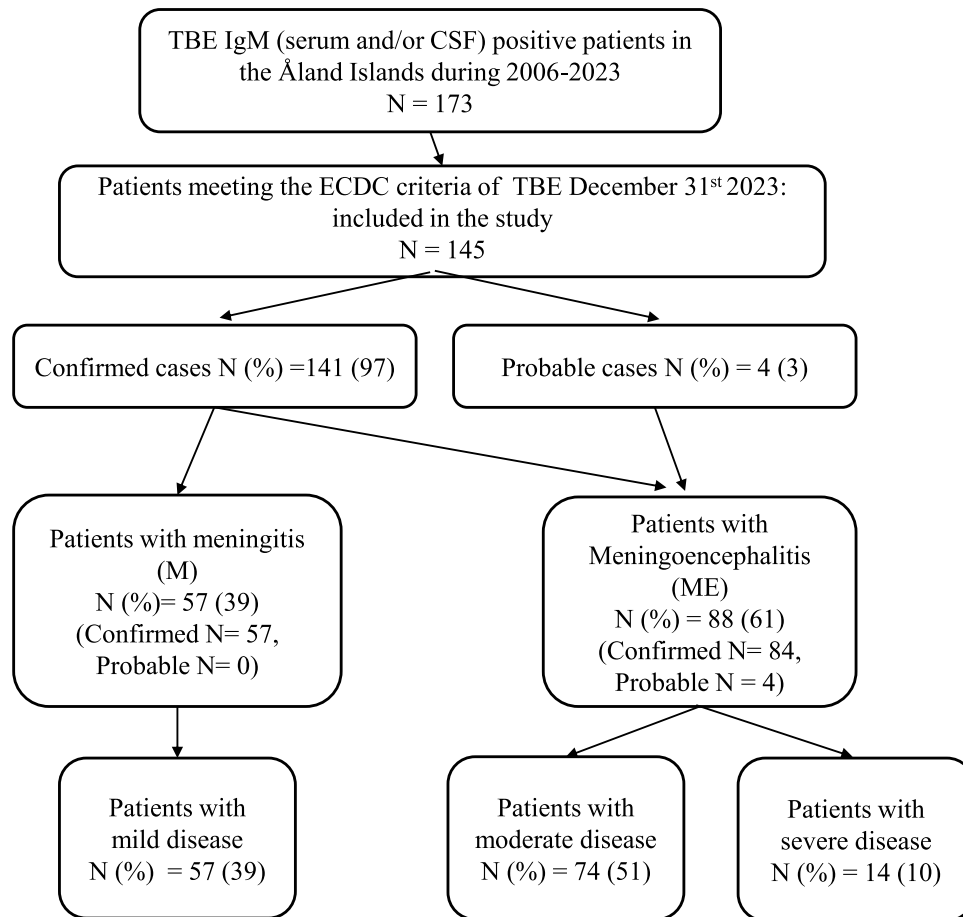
TBE IgM (serum and/or CSF) positive patients in the Åland Islands during 2006-2023
N = 173

Patients meeting the ECDC criteria of TBE December 31$^{st}$ 2023: included in the study
N = 145

Confirmed cases N (%) =141 (97)

Probable cases N (%) = 4 (3)

Patients with meningitis (M)
N (%)= 57 (39)
(Confirmed N= 57, Probable N= 0)

Patients with Meningoencephalitis (ME)
N (%) = 88 (61)
(Confirmed N= 84, Probable N = 4)

Patients with mild disease
N (%) = 57 (39)

Patients with moderate disease
N (%) = 74 (51)

Patients with severe disease
N (%) = 14 (10)